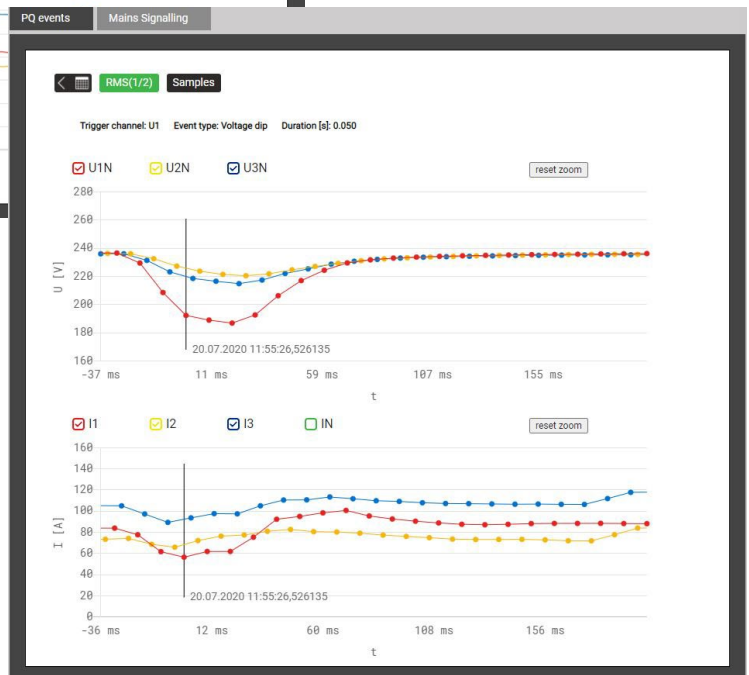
PQ events Mains Signalling

RMS(1/2) Samples

Trigger channel: U1 Event type: Voltage dip Duration [s]: 0.050

U1N U2N U3N

reset zoom

280
260
240
220
200
180
160

U [V]

20.07.2020 11:55:26,526135

-37 ms 11 ms 59 ms 107 ms 155 ms

t

I1 I2 I3 IN

reset zoom

160
140
120
100
80
60
40
20
0

I [A]

20.07.2020 11:55:26,526135

-36 ms 12 ms 60 ms 108 ms 156 ms

t